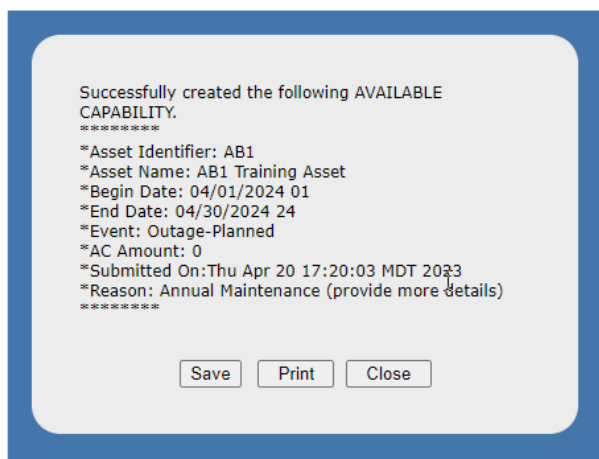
Successfully created the following AVAILABLE CAPABILITY.
*********
*Asset Identifier: AB1
*Asset Name: AB1 Training Asset
*Begin Date: 04/01/2024 01
*End Date: 04/30/2024 24
*Event: Outage-Planned
*AC Amount: 0
*Submitted On:Thu Apr 20 17:20:03 MDT 2023
*Reason: Annual Maintenance (provide more details)
*********

Save Print Close